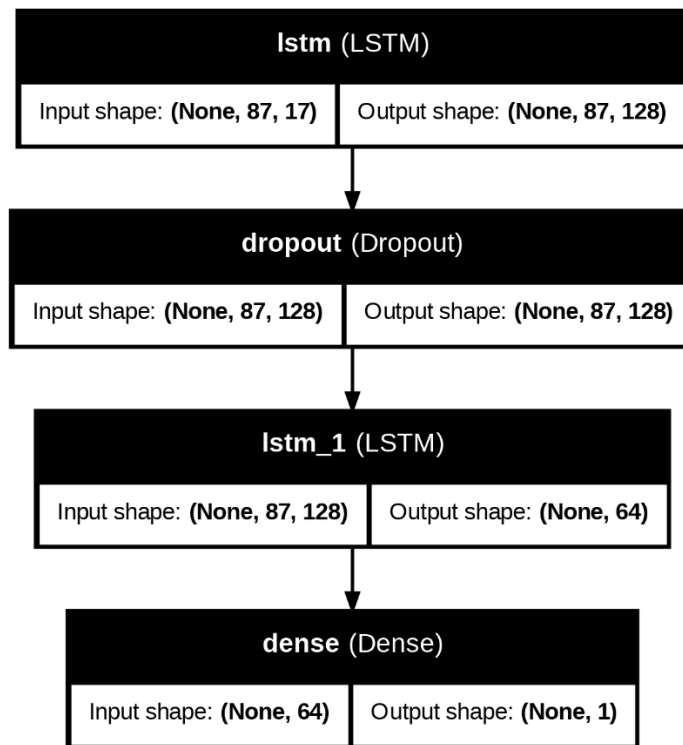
lstm (LSTM)

Input shape: (None, 87, 17)

Output shape: (None, 87, 128)

dropout (Dropout)

Input shape: (None, 87, 128)

Output shape: (None, 87, 128)

lstm_1 (LSTM)

Input shape: (None, 87, 128)

Output shape: (None, 64)

dense (Dense)

Input shape: (None, 64)

Output shape: (None, 1)